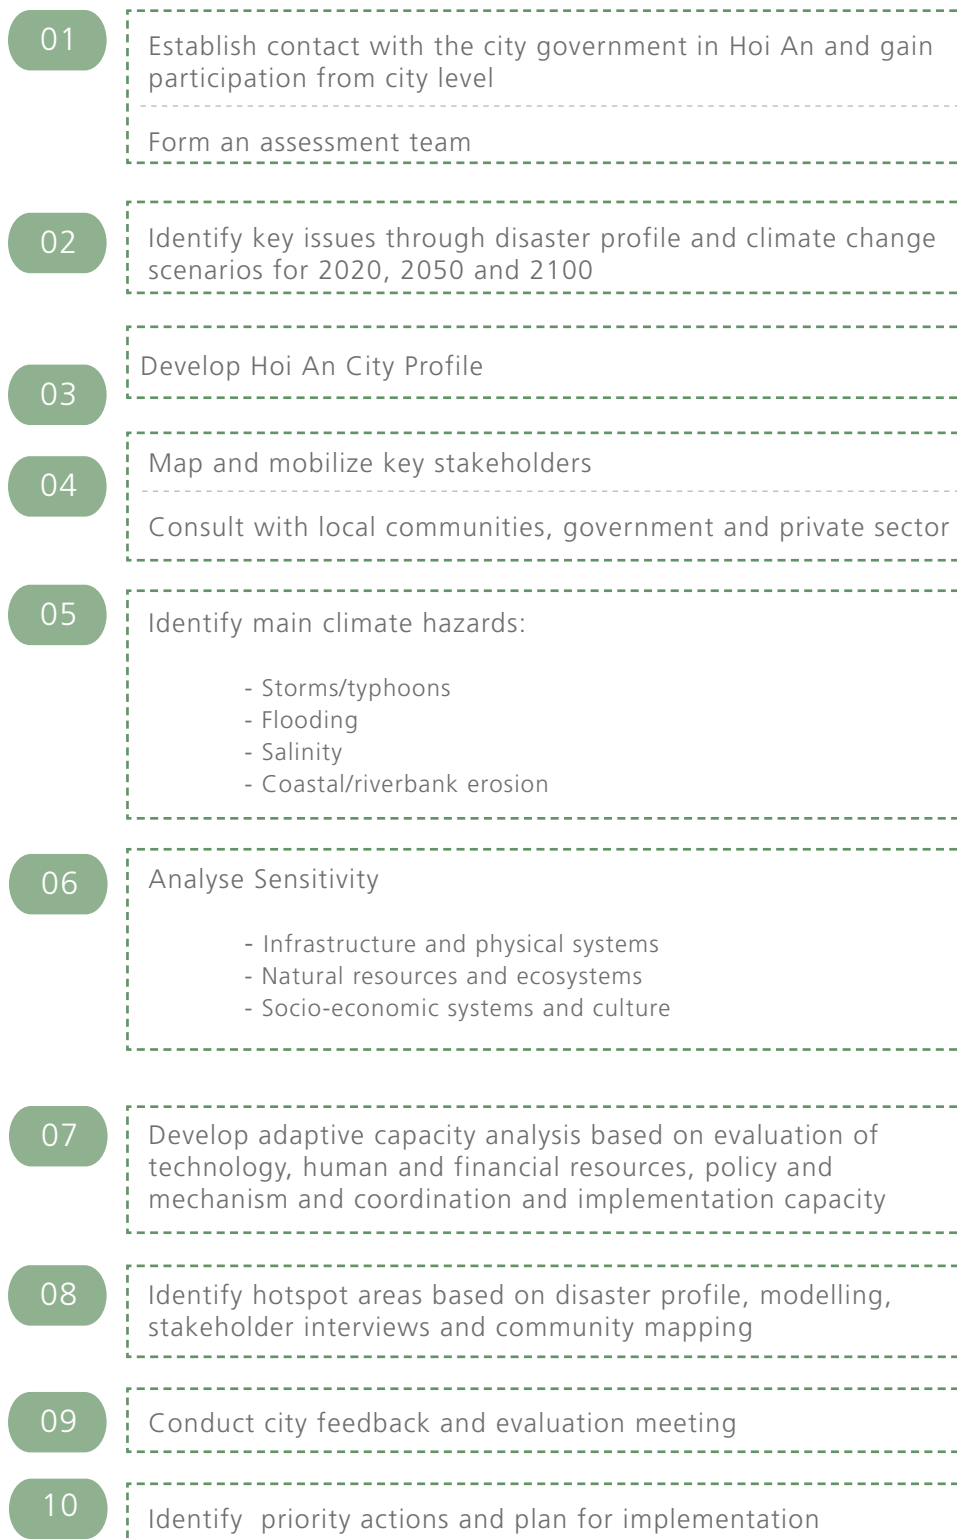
01

Establish contact with the city government in Hoi An and gain participation from city level

Form an assessment team

02

Identify key issues through disaster profile and climate change scenarios for 2020, 2050 and 2100

Develop Hoi An City Profile

03

04

Map and mobilize key stakeholders

Consult with local communities, government and private sector

05

Identify main climate hazards:

- Storms/typhoons
- Flooding
- Salinity
- Coastal/riverbank erosion

06

Analyse Sensitivity

- Infrastructure and physical systems
- Natural resources and ecosystems
- Socio-economic systems and culture

07

Develop adaptive capacity analysis based on evaluation of technology, human and financial resources, policy and mechanism and coordination and implementation capacity

08

Identify hotspot areas based on disaster profile, modelling, stakeholder interviews and community mapping

09

Conduct city feedback and evaluation meeting

10

Identify priority actions and plan for implementation